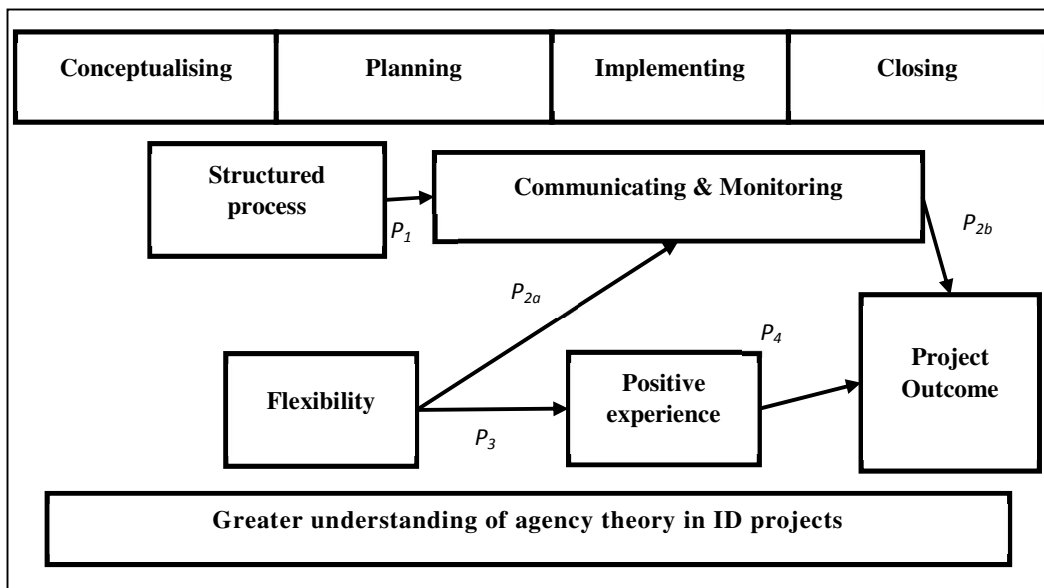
| Conceptualising | Planning | Implementing | Closing |
|---|---|---|---|

Structured process

$P_1$

Communicating & Monitoring

$P_{2b}$

$P_{2a}$

$P_4$

Project Outcome

Flexibility

Positive experience

$P_3$

Greater understanding of agency theory in ID projects